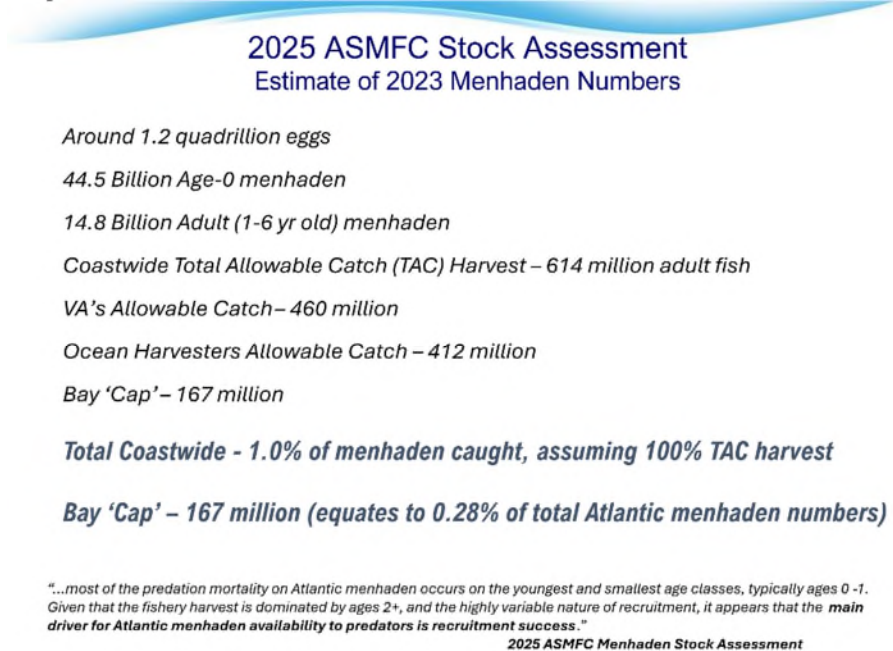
2025 ASMFC Stock Assessment
Estimate of 2023 Menhaden Numbers

Around 1.2 quadrillion eggs

44.5 Billion Age-0 menhaden

14.8 Billion Adult (1-6 yr old) menhaden

Coastwide Total Allowable Catch (TAC) Harvest – 614 million adult fish

VA's Allowable Catch – 460 million

Ocean Harvesters Allowable Catch – 412 million

Bay 'Cap' – 167 million

Total Coastwide - 1.0% of menhaden caught, assuming 100% TAC harvest

Bay 'Cap' – 167 million (equates to 0.28% of total Atlantic menhaden numbers)

"...most of the predation mortality on Atlantic menhaden occurs on the youngest and smallest age classes, typically ages 0 -1. Given that the fishery harvest is dominated by ages 2+, and the highly variable nature of recruitment, it appears that the main driver for Atlantic menhaden availability to predators is recruitment success."

2025 ASMFC Menhaden Stock Assessment